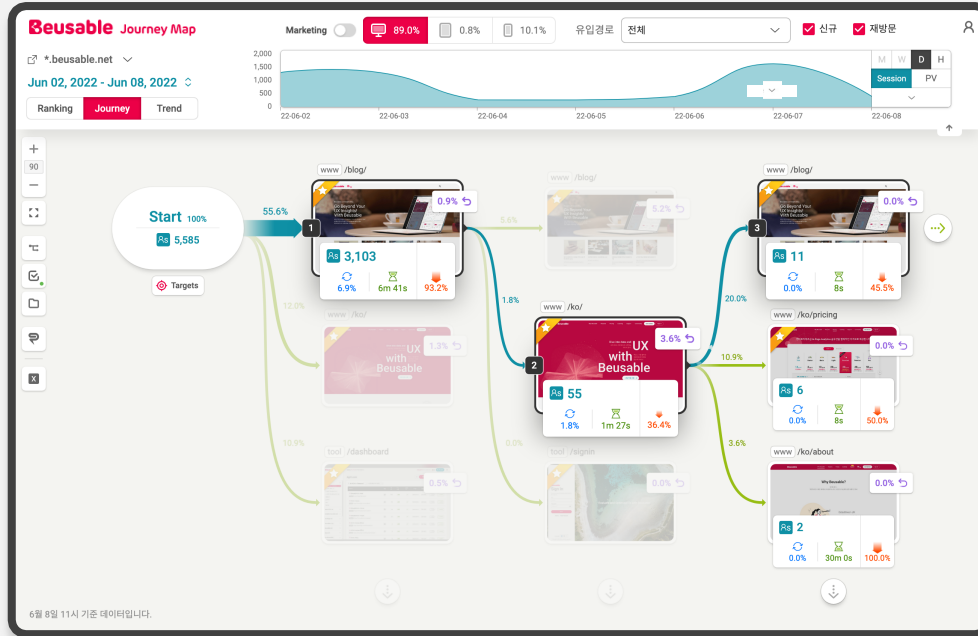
Beusable Journey Map

Marketing 89.0% 0.8% 10.1%

유입경로 전체

신규 재방문

*.beusable.net

Jun 02, 2022 - Jun 08, 2022

Ranking Journey Trend

2,000
1,500
1,000
500
0

22-06-02 22-06-03 22-06-04 22-06-05 22-06-06 22-06-07 22-06-08

M W D H

Session PV

90

Start 100%
5,585

Targets

55.6%

www /blog/
1
0.9%
3,103
6.9% 6m 41s 93.2%

5.6%

www /blog/
5.2%

12.0%

www /ko/
UX with Beusable
1.3%

10.9%

tool /dashboard
0.5%

1.8%

www /ko/
2
3.6%
UX with Beusable
55
1.8% 1m 27s 36.4%

0.0%

tool /signin
0.0%

20.0%

www /blog/
3
0.0%
11
0.0% 8s 45.5%

10.9%

www /ko/pricing
0.0%
6
0.0% 8s 50.0%

3.6%

www /ko/about
0.0%
Why Beusable?
2
0.0% 30m 0s 100.0%

6월 8일 11시 기준 데이터입니다.